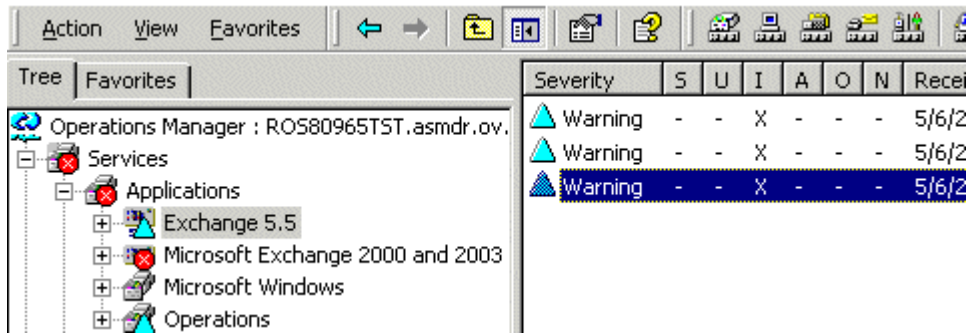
Action View Favorites

Tree | Favorites

Operations Manager : ROS80965TST.asmdr.ov.
Services
Applications
Exchange 5.5
Microsoft Exchange 2000 and 2003
Microsoft Windows
Operations

| Severity | S | U | I | A | O | N | Recei |
|---|---|---|---|---|---|---|---|
| Warning | - | - | X | - | - | - | 5/6/2 |
| Warning | - | - | X | - | - | - | 5/6/2 |
| Warning | - | - | X | - | - | - | 5/6/2 |